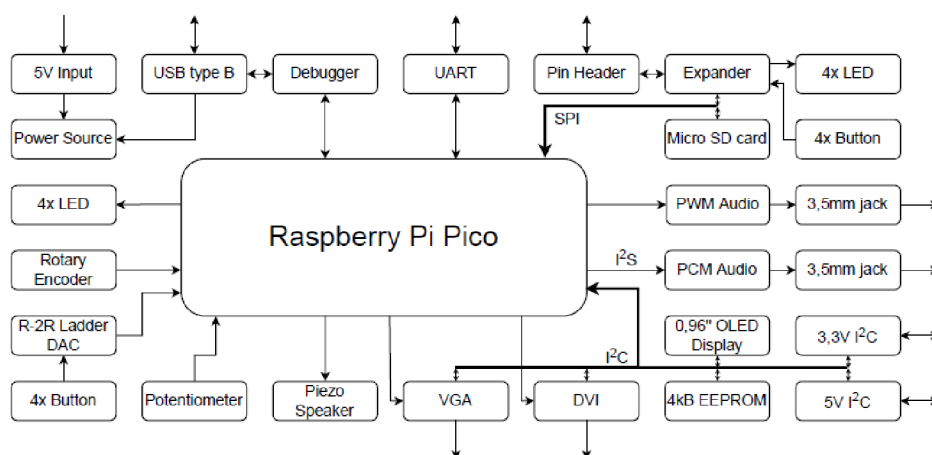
5V Input

USB type B

Debugger

UART

Pin Header

Expander

4x LED

Power Source

SPI

Micro SD card

4x Button

4x LED

Raspberry Pi Pico

PWM Audio

3,5mm jack

Rotary Encoder

$I^2S$

PCM Audio

3,5mm jack

R-2R Ladder DAC

0,96" OLED Display

3,3V $I^2C$

$I^2C$

4x Button

Potentiometer

Piezo Speaker

VGA

DVI

4kB EEPROM

5V $I^2C$